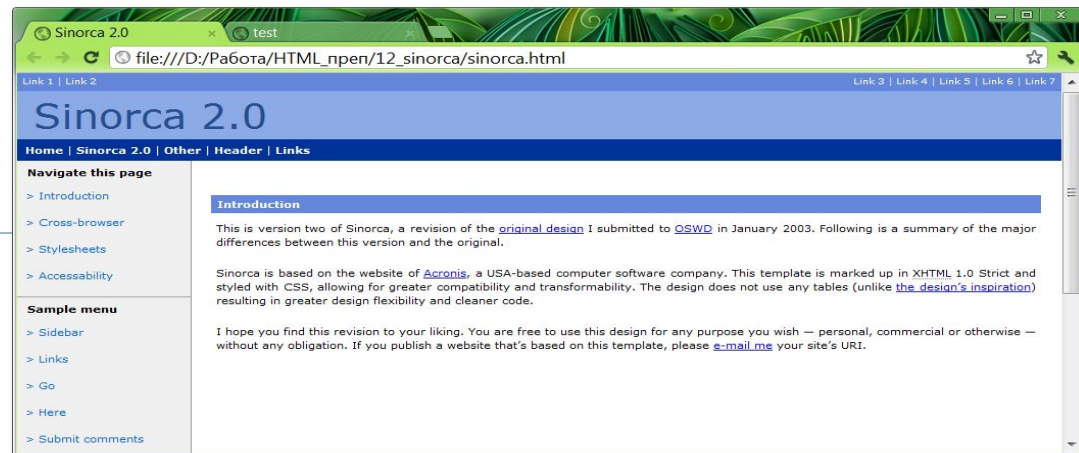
Sinorca 2.0 × test ×

file:///D:/Работа/HTML_преп/12_sinorca/sinorca.html

Link 1 | Link 2

Link 3 | Link 4 | Link 5 | Link 6 | Link 7

Sinorca 2.0

Home | Sinorca 2.0 | Other | Header | Links

Navigate this page

> Introduction

> Cross-browser

> Stylesheets

> Accessability

Sample menu

> Sidebar

> Links

> Go

> Here

> Submit comments

Introduction

This is version two of Sinorca, a revision of the original design I submitted to OSWD in January 2003. Following is a summary of the major differences between this version and the original.

Sinorca is based on the website of Acronis, a USA-based computer software company. This template is marked up in XHTML 1.0 Strict and styled with CSS, allowing for greater compatibility and transformability. The design does not use any tables (unlike the design's inspiration) resulting in greater design flexibility and cleaner code.

I hope you find this revision to your liking. You are free to use this design for any purpose you wish — personal, commercial or otherwise — without any obligation. If you publish a website that's based on this template, please e-mail me your site's URI.